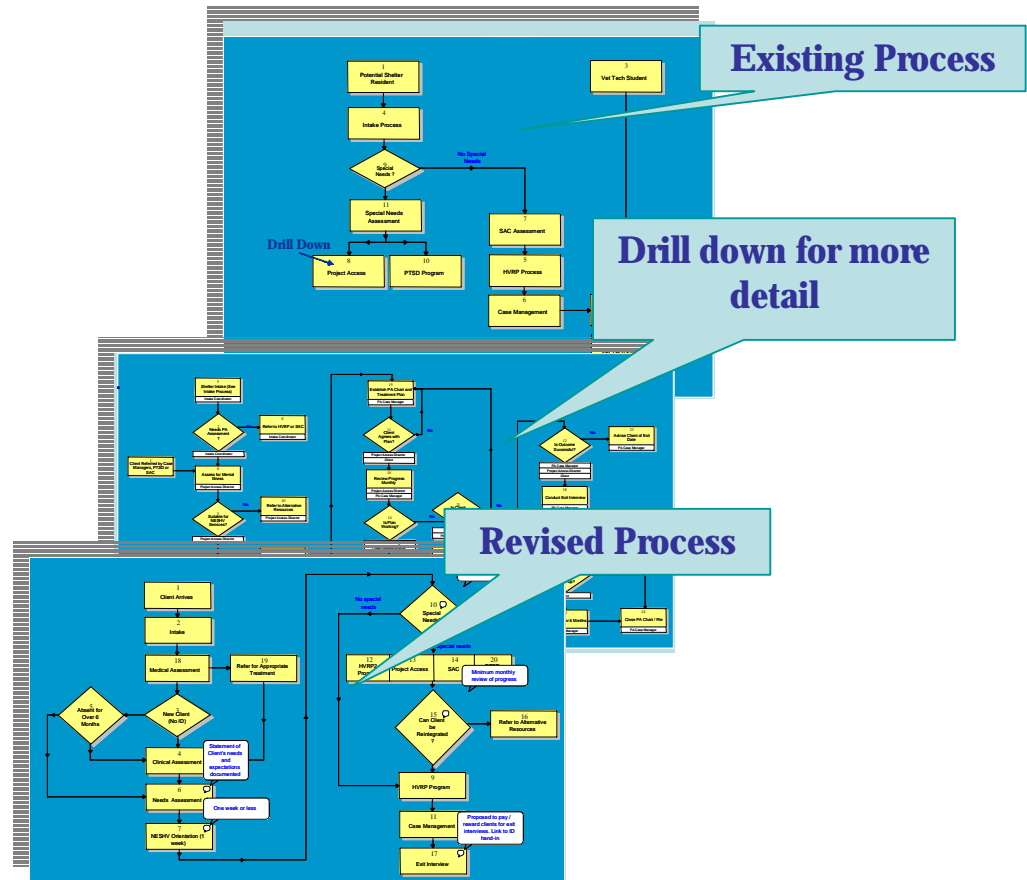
Existing Process

1
Potential Shelter Resident

4
Intake Process

9
Special Needs ?

No Special Needs

11
Special Needs Assessment

Drill Down

8
Project Access

10
PTSD Program

3
Vet Tech Student

7
SAC Assessment

5
HVRP Process

6
Case Management

Drill down for more detail

Shelter Intake (See Intake Process)
Intake Coordinator

Needs PA Assessment ?

Refer to HVRP or SAC
Intake Coordinator

Client Referred by Case Managers, PTSD or SAC

Assess for Mental Illness
Project Access Director

Suitable for NESHV Services?

Refer to Alternative Resources
Project Access Director

Establish PA Chart and Treatment Plan
PA Case Manager

Client Agrees with Plan?

Review Progress Monthly

Is Plan Working?

Is Outcome Successful?

Advise Client of Exit Date
PA Case Manager

Conduct Exit Interview

Close PA Chart / File
PA Case Manager

Revised Process

1
Client Arrives

2
Intake

18
Medical Assessment

19
Refer for Appropriate Treatment

5
Absent for Over 6 Months

3
New Client (No ID)

4
Clinical Assessment

Statement of Client's needs and expectations documented

6
Needs Assessment

One week or less

7
NESHV Orientation (1 week)

No special needs

10
Special Needs

special needs

12
HVRP Program

13
Project Access

14
SAC

20

Minimum monthly review of progress

15
Can Client be Reintegrated ?

16
Refer to Alternative Resources

9
HVRP Program

11
Case Management

Proposed to pay / reward clients for exit interviews. Link to ID hand-in

17
Exit Interview